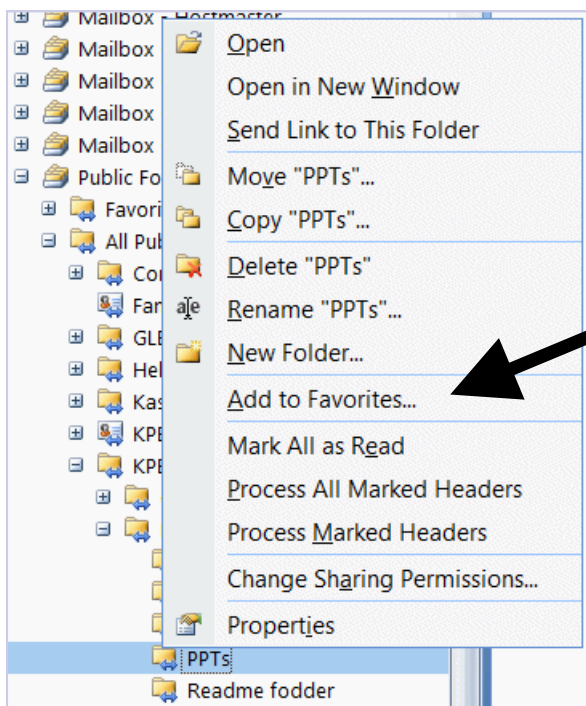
Mailbox - Hostmaster
Mailbox
Mailbox
Mailbox
Mailbox
Public Fo
Favori
All Pub
Co
Fa
GL
He
Ka
KP
KP
PPTs
Readme fodder

Open
Open in New Window
Send Link to This Folder
Move "PPTs"...
Copy "PPTs"...
Delete "PPTs"
Rename "PPTs"...
New Folder...
Add to Favorites...
Mark All as Read
Process All Marked Headers
Process Marked Headers
Change Sharing Permissions...
Properties